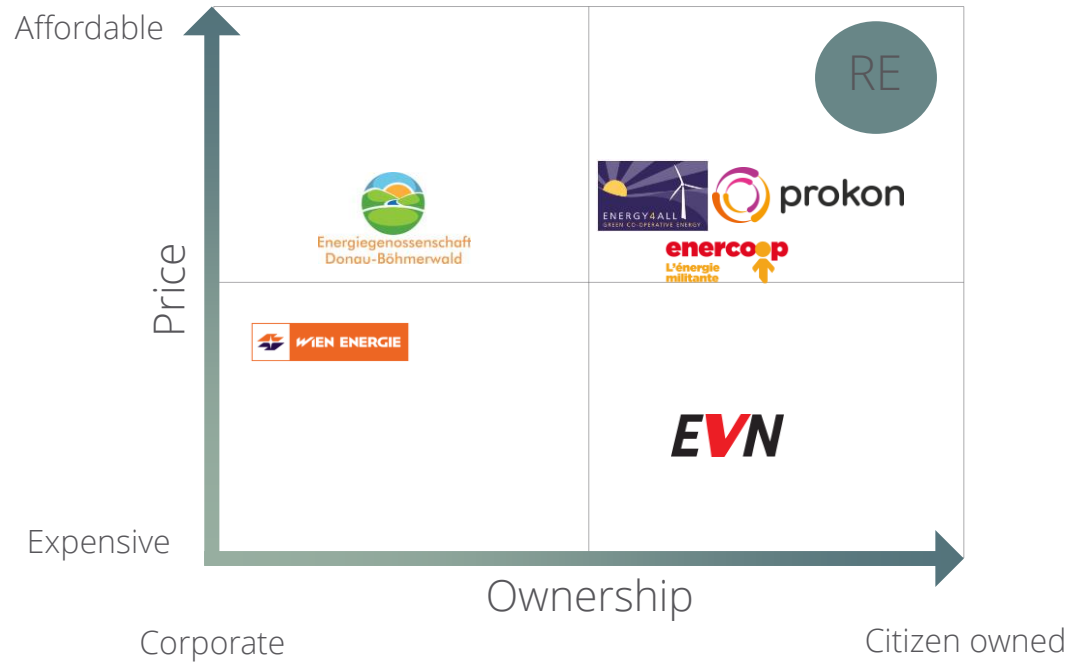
Affordable

RE

Price

Energiegenossenschaft
Donau-Böhmerwald

ENERGY4ALL
GREEN CO-OPERATIVE ENERGY

prokon

enercoop
L'énergie militante

WIEN ENERGIE

EVN

Expensive

Ownership

Corporate

Citizen owned